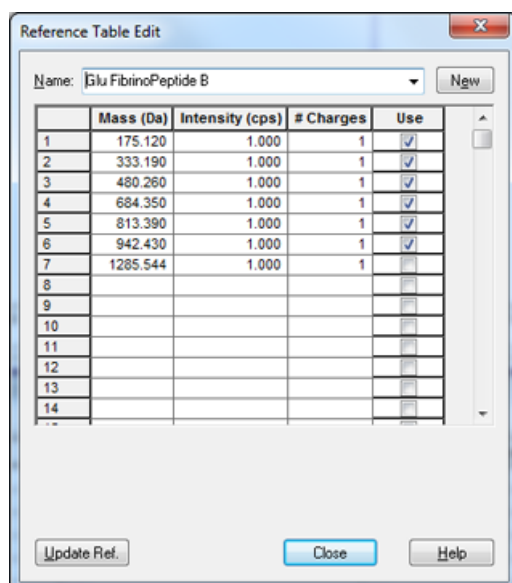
Reference Table Edit

Name: Glu FibrinoPeptide B

New

| | Mass (Da) | Intensity (cps) | # Charges | Use |
|---|---|---|---|---|
| 1 | 175.120 | 1.000 | 1 | ☑ |
| 2 | 333.190 | 1.000 | 1 | ☑ |
| 3 | 480.260 | 1.000 | 1 | ☑ |
| 4 | 684.350 | 1.000 | 1 | ☑ |
| 5 | 813.390 | 1.000 | 1 | ☑ |
| 6 | 942.430 | 1.000 | 1 | ☑ |
| 7 | 1285.544 | 1.000 | 1 | ☐ |
| 8 | | | | ☐ |
| 9 | | | | ☐ |
| 10 | | | | ☐ |
| 11 | | | | ☐ |
| 12 | | | | ☐ |
| 13 | | | | ☐ |
| 14 | | | | ☐ |

Update Ref.

Close

Help